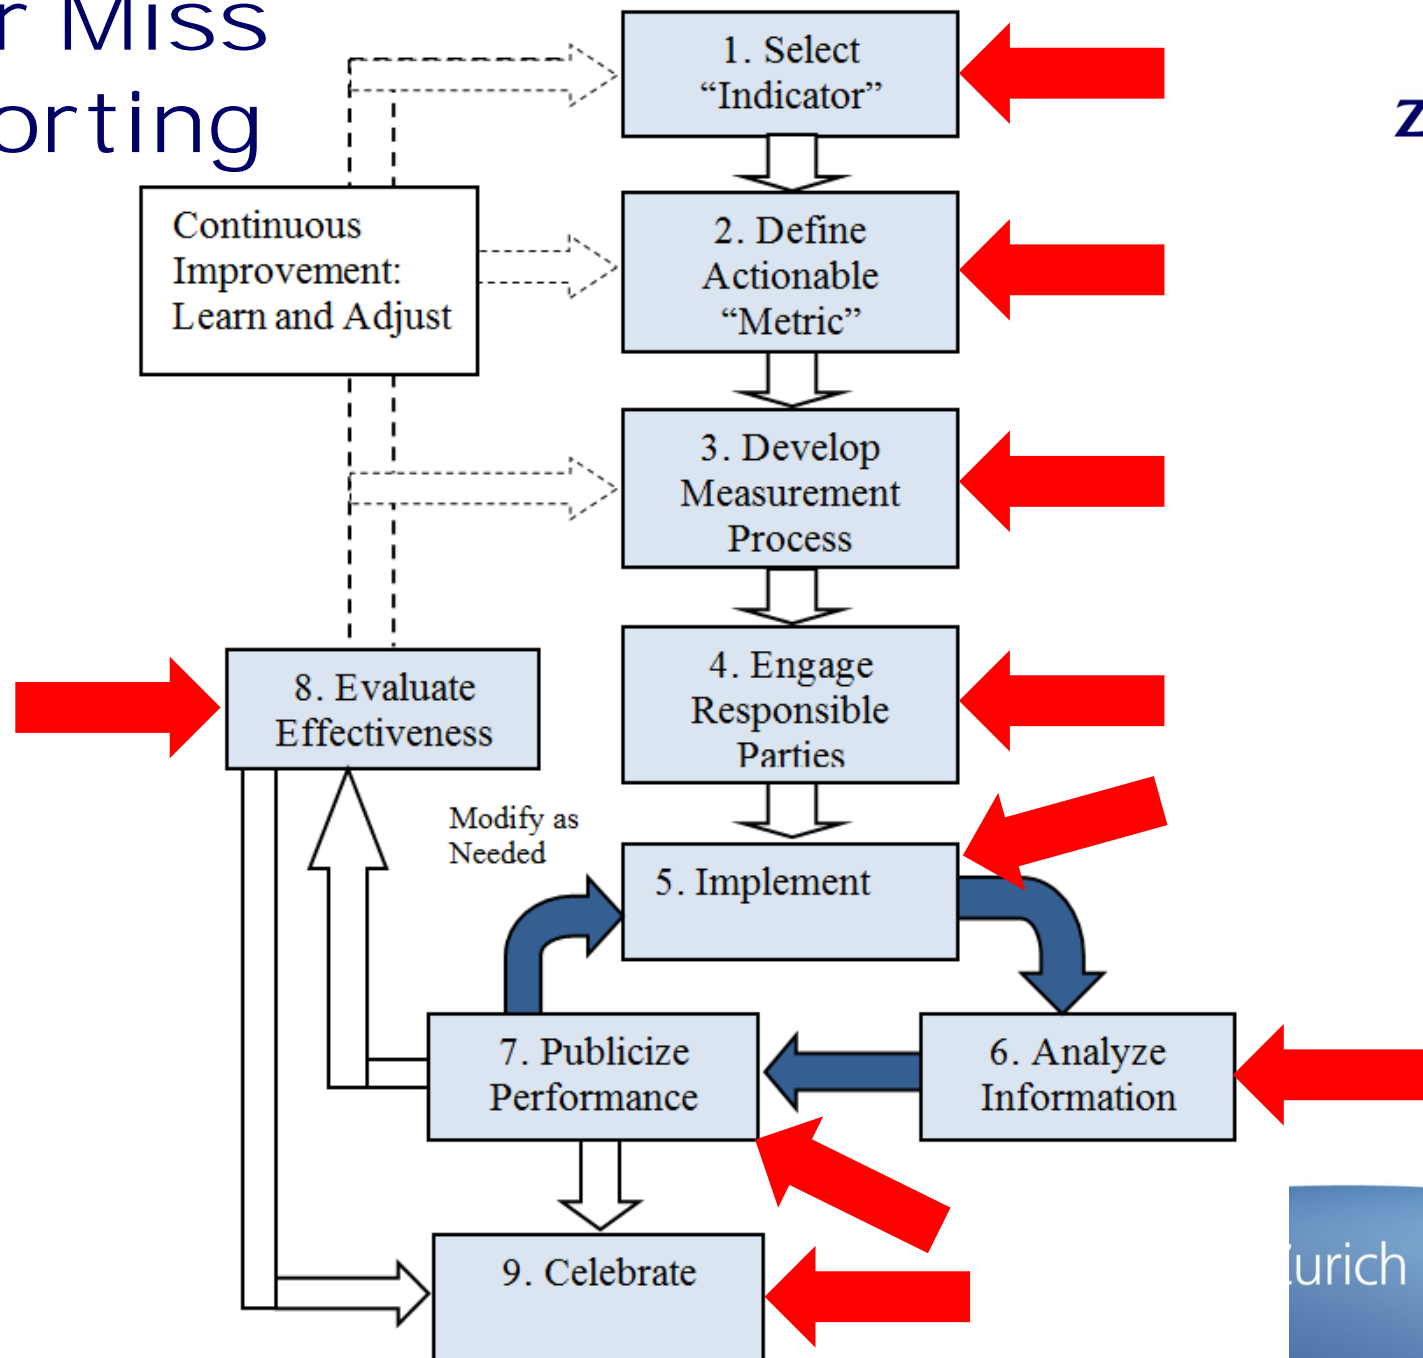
r Miss
orting

Z

1. Select "Indicator"

Continuous Improvement: Learn and Adjust

2. Define Actionable "Metric"

3. Develop Measurement Process

4. Engage Responsible Parties

8. Evaluate Effectiveness

Modify as Needed

5. Implement

7. Publicize Performance

6. Analyze Information

9. Celebrate

urich